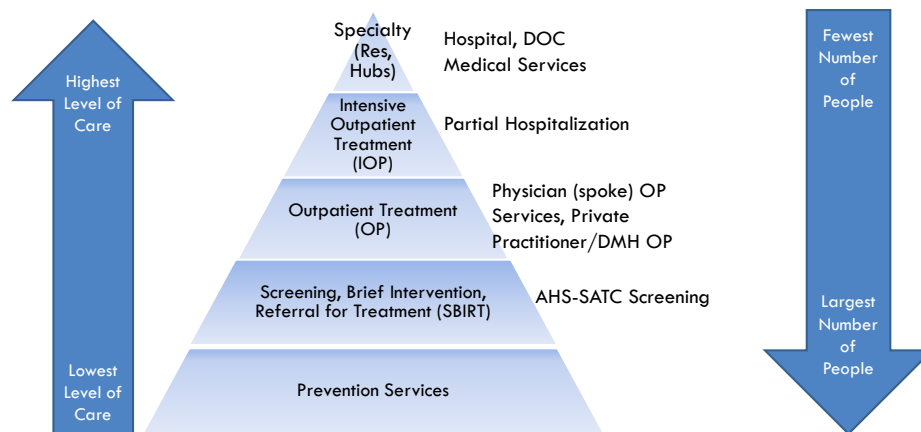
Highest Level of Care

Lowest Level of Care

Specialty (Res, Hubs)

Hospital, DOC Medical Services

Intensive Outpatient Treatment (IOP)

Partial Hospitalization

Outpatient Treatment (OP)

Physician (spoke) OP Services, Private Practitioner/DMH OP

Screening, Brief Intervention, Referral for Treatment (SBIRT)

AHS-SATC Screening

Prevention Services

Fewest Number of People

Largest Number of People